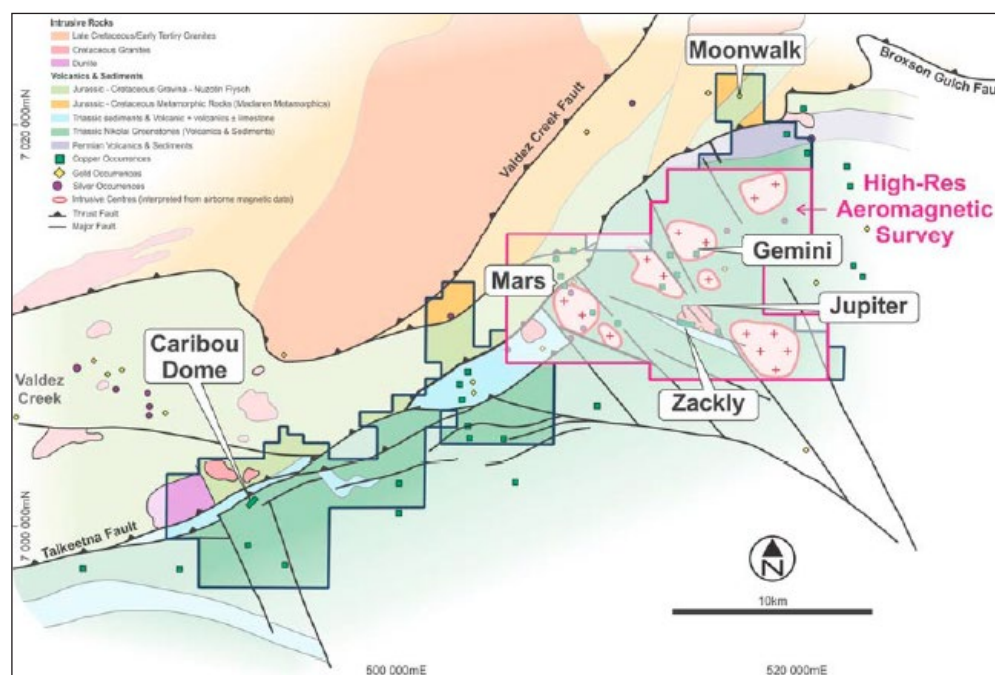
Intrusive Rocks
Late Cretaceous/Early Tertiry Granites
Cretaceous Granites
Dunite
Volcanics & Sediments
Jurassic - Cretaceous Gravina - Nuzotin Flysch
Jurassic - Cretaceous Metamorphic Rocks (Maclaren Metamorphics)
Triassic sediments & Volcanic + volcanics ± limestone
Triassic Nikolai Greenstones (Volcanics & Sediments)
Permian Volcanics & Sediments
Copper Occurrences
Gold Occurrences
Silver Occurrences
Intrusive Centres (interpreted from airborne magnetic data)
Thrust Fault
Major Fault

Moonwalk
Broxson Gulch Faul
7 020 000mN
Valdez Creek Fault
High-Res Aeromagnetic Survey
Gemini
Mars
Jupiter
Caribou Dome
Valdez Creek
Zackly
7 000 000mN
Talkeetna Fault
N
10km
500 000mE
520 000mE